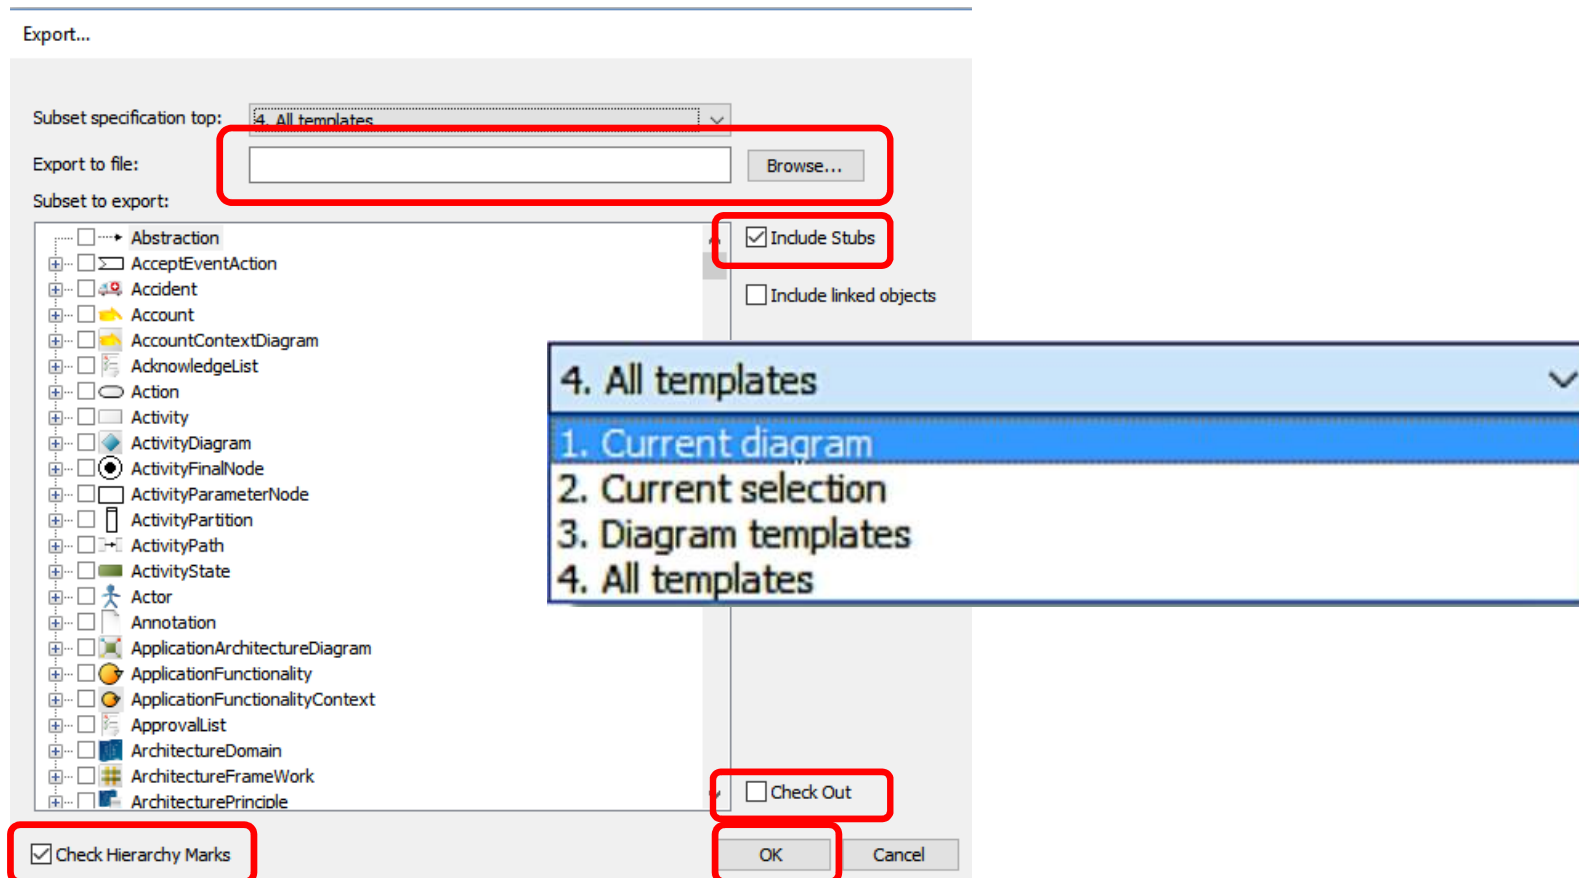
Export...

Subset specification top: 4. All templates

Export to file: Browse...

Subset to export:

Abstraction
AcceptEventAction
Accident
Account
AccountContextDiagram
AcknowledgeList
Action
Activity
ActivityDiagram
ActivityFinalNode
ActivityParameterNode
ActivityPartition
ActivityPath
ActivityState
Actor
Annotation
ApplicationArchitectureDiagram
ApplicationFunctionality
ApplicationFunctionalityContext
ApprovalList
ArchitectureDomain
ArchitectureFrameWork
ArchitecturePrinciple

Include Stubs

Include linked objects

4. All templates
1. Current diagram
2. Current selection
3. Diagram templates
4. All templates

Check Out

Check Hierarchy Marks

OK Cancel